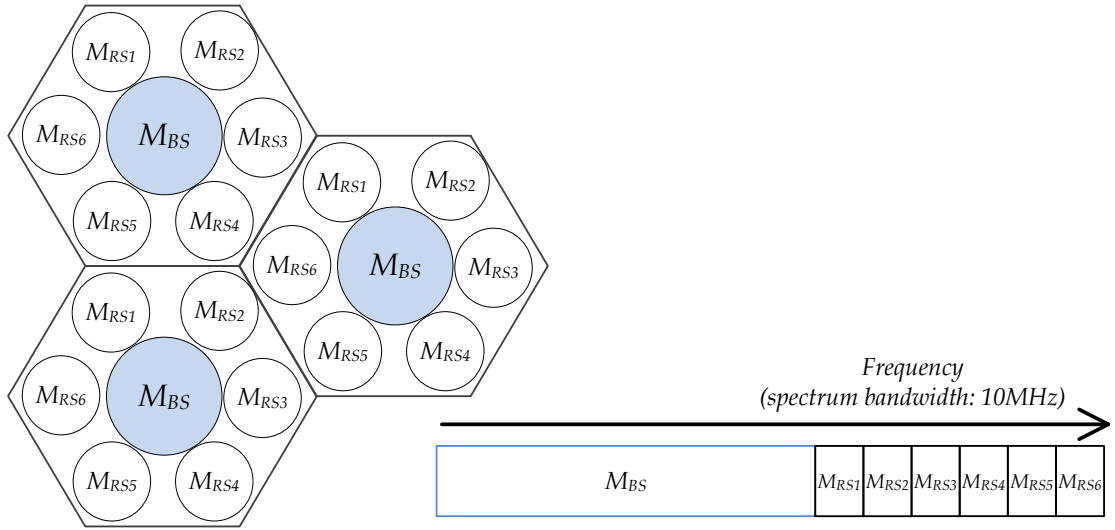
$M_{RS1}$ $M_{RS2}$
$M_{RS6}$ $M_{BS}$ $M_{RS3}$
$M_{RS5}$ $M_{RS4}$

$M_{RS1}$ $M_{RS2}$
$M_{RS6}$ $M_{BS}$ $M_{RS3}$
$M_{RS5}$ $M_{RS4}$

$M_{RS1}$ $M_{RS2}$
$M_{RS6}$ $M_{BS}$ $M_{RS3}$
$M_{RS5}$ $M_{RS4}$

Frequency
(spectrum bandwidth: 10MHz)

| $M_{BS}$ | $M_{RS1}$ | $M_{RS2}$ | $M_{RS3}$ | $M_{RS4}$ | $M_{RS5}$ | $M_{RS6}$ |
|---|---|---|---|---|---|---|